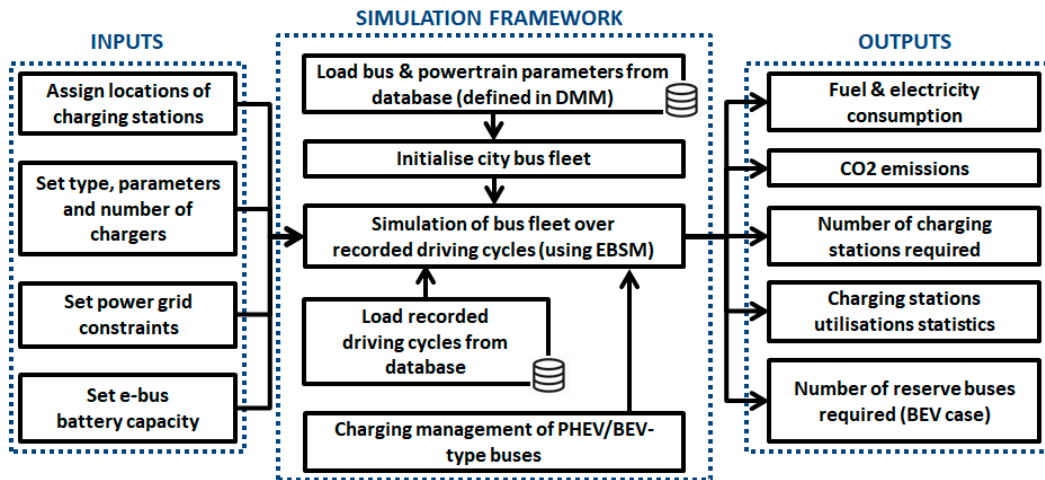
INPUTS

Assign locations of charging stations

Set type, parameters and number of chargers

Set power grid constraints

Set e-bus battery capacity

SIMULATION FRAMEWORK

Load bus & powertrain parameters from database (defined in DMM)

Initialise city bus fleet

Simulation of bus fleet over recorded driving cycles (using EBSM)

Load recorded driving cycles from database

Charging management of PHEV/BEV-type buses

OUTPUTS

Fuel & electricity consumption

CO2 emissions

Number of charging stations required

Charging stations utilisations statistics

Number of reserve buses required (BEV case)